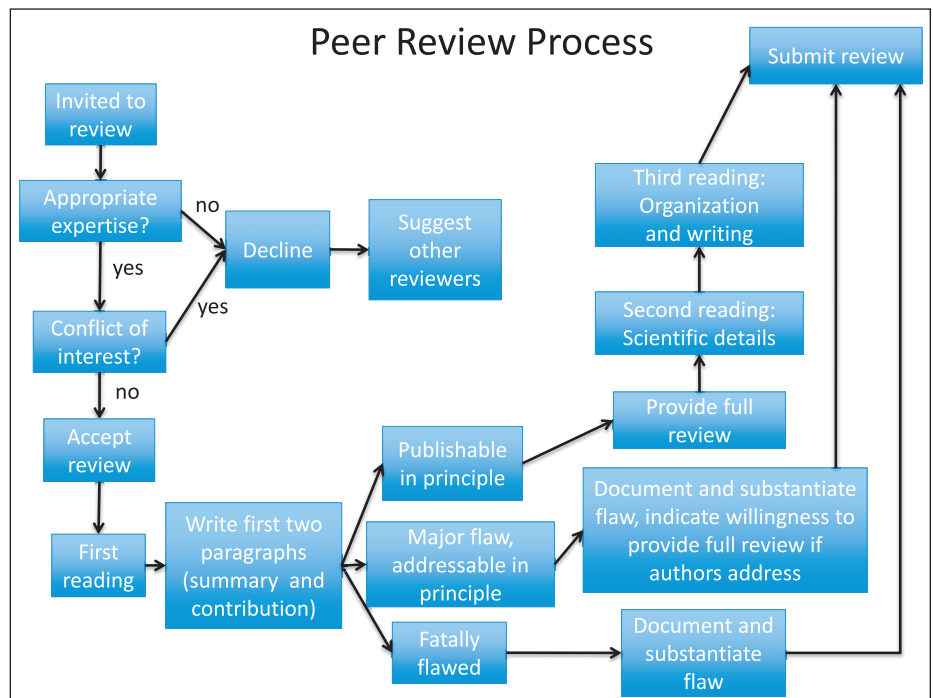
Peer Review Process

Invited to review

Appropriate expertise?

no

yes

Decline

Suggest other reviewers

yes

Conflict of interest?

no

Accept review

First reading

Write first two paragraphs (summary and contribution)

Publishable in principle

Major flaw, addressable in principle

Fatally flawed

Provide full review

Second reading: Scientific details

Third reading: Organization and writing

Submit review

Document and substantiate flaw, indicate willingness to provide full review if authors address

Document and substantiate flaw